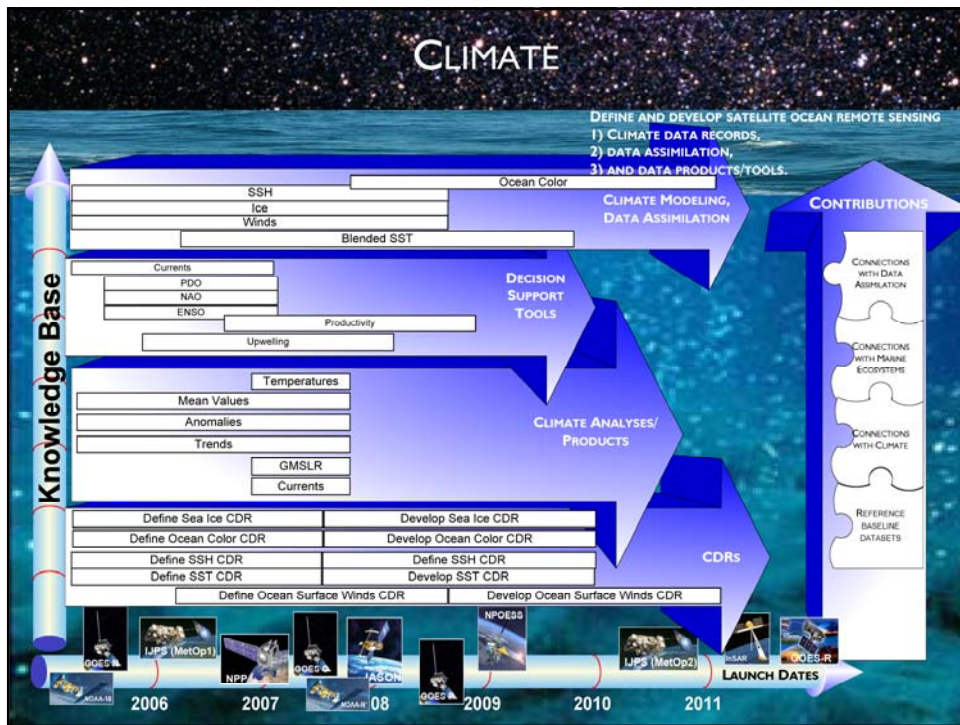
CLIMATE

DEFINE AND DEVELOP SATELLITE OCEAN REMOTE SENSING
1) CLIMATE DATA RECORDS,
2) DATA ASSIMILATION,
3) AND DATA PRODUCTS/TOOLS.

Knowledge Base

Ocean Color
SSH
Ice
Winds
Blended SST

CLIMATE MODELING, DATA ASSIMILATION

Currents
PDO
NAO
ENSO
Productivity
Upwelling

DECISION SUPPORT TOOLS

Temperatures
Mean Values
Anomalies
Trends
GMSLR
Currents

CLIMATE ANALYSES/ PRODUCTS

Define Sea Ice CDR | Develop Sea Ice CDR
Define Ocean Color CDR | Develop Ocean Color CDR
Define SSH CDR | Define SSH CDR
Define SST CDR | Develop SST CDR
Define Ocean Surface Winds CDR | Develop Ocean Surface Winds CDR

CDRs

CONTRIBUTIONS

CONNECTIONS WITH DATA ASSIMILATION

CONNECTIONS WITH MARINE ECOSYSTEMS

CONNECTIONS WITH CLIMATE

REFERENCE BASELINE DATASETS

NOAA-18
GOES-N
IJPS (MetOp1)
NPP
GOES-O
NOAA-N
JASON
GOES
NPOESS
IJPS (MetOp2)
InSAR
GOES-R

2006
2007
08
2009
2010
2011
LAUNCH DATES